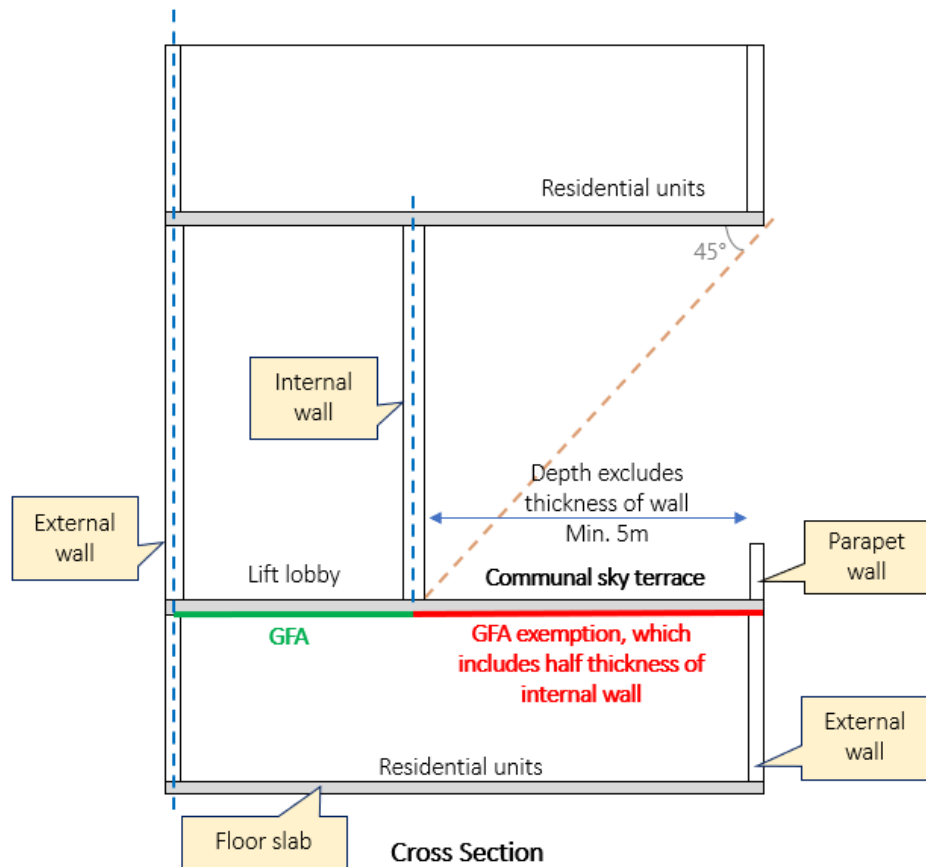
Residential units

45°

Internal wall

Depth excludes thickness of wall
Min. 5m

External wall

Parapet wall

Lift lobby

Communal sky terrace

GFA

GFA exemption, which includes half thickness of internal wall

External wall

Residential units

Floor slab

Cross Section